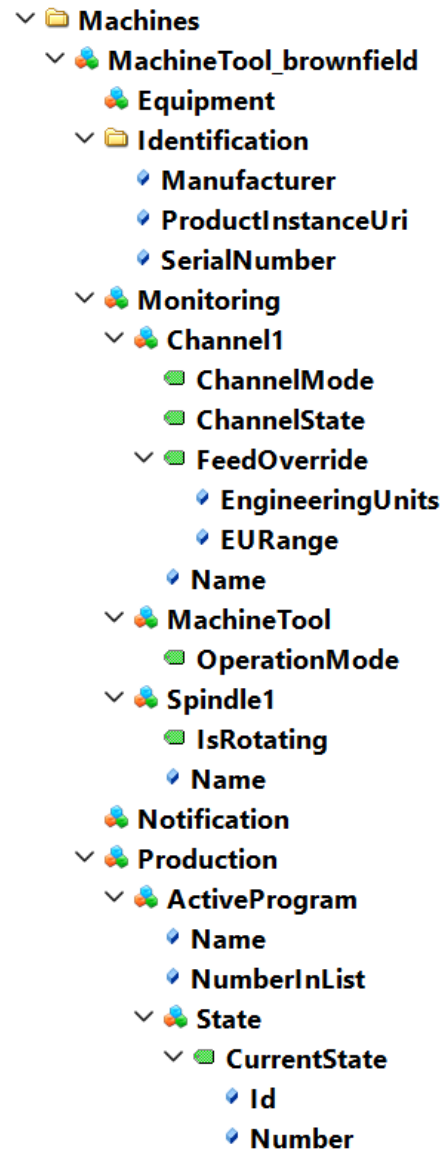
Machines
MachineTool_brownfield
Equipment
Identification
Manufacturer
ProductInstanceUri
SerialNumber
Monitoring
Channel1
ChannelMode
ChannelState
FeedOverride
EngineeringUnits
EURange
Name
MachineTool
OperationMode
Spindle1
IsRotating
Name
Notification
Production
ActiveProgram
Name
NumberInList
State
CurrentState
Id
Number